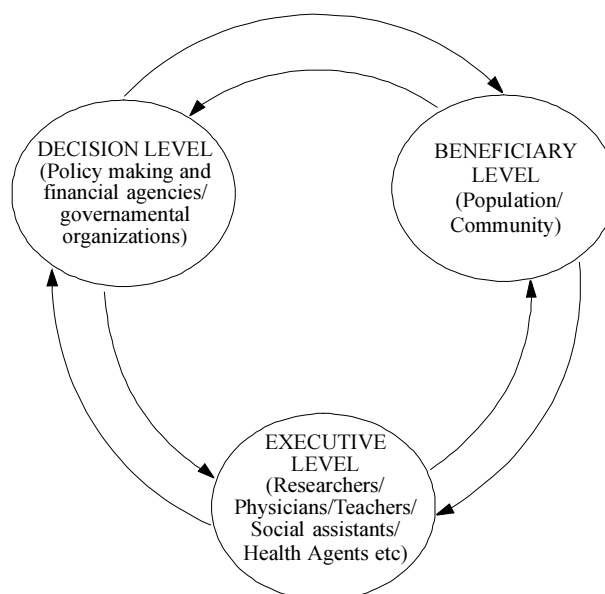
DECISION LEVEL
(Policy making and financial agencies/ governamental organizations)

BENEFICIARY LEVEL
(Population/ Community)

EXECUTIVE LEVEL
(Researchers/ Physicians/Teachers/ Social assistants/ Health Agents etc)